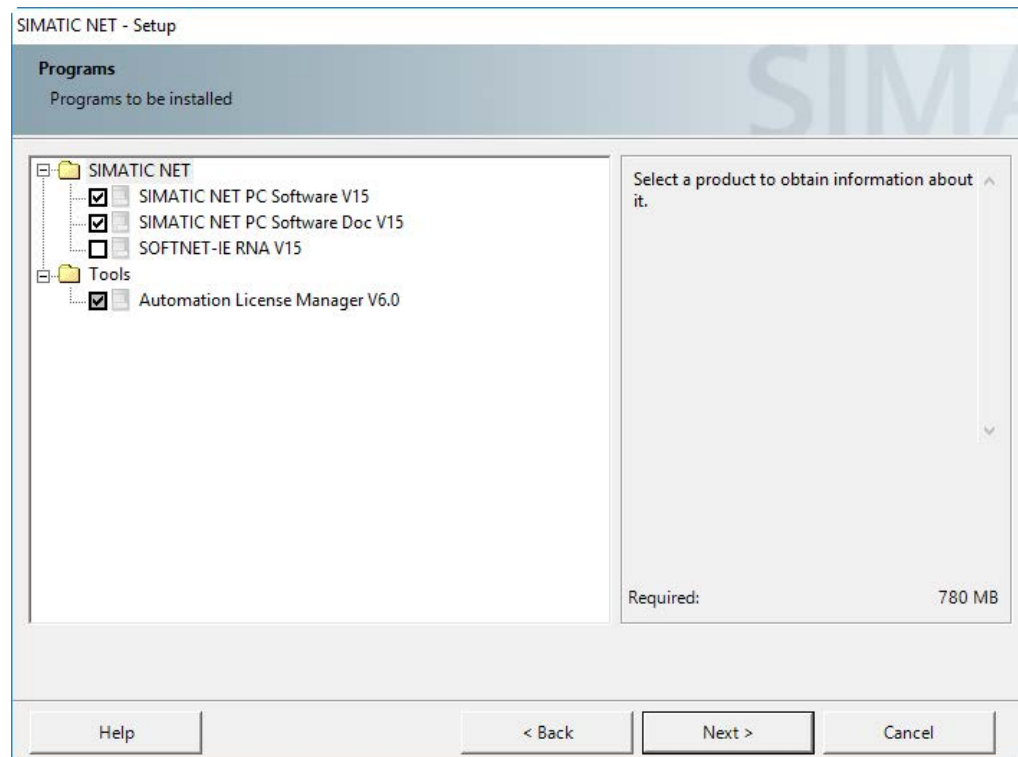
SIMATIC NET - Setup

Programs
Programs to be installed

SIM

SIMATIC NET
SIMATIC NET PC Software V15
SIMATIC NET PC Software Doc V15
SOFTNET-IE RNA V15
Tools
Automation License Manager V6.0

Select a product to obtain information about it.

Required: 780 MB

Help

< Back

Next >

Cancel